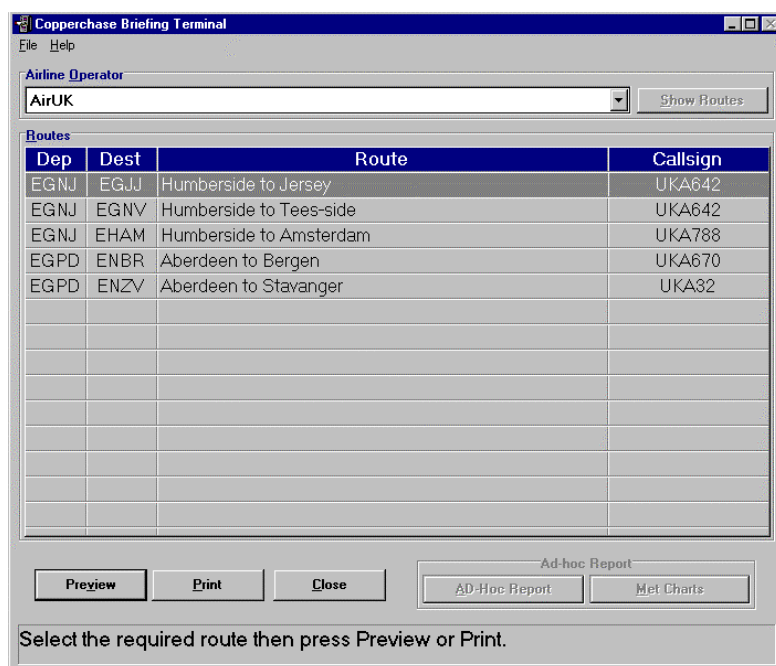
Copperchase Briefing Terminal

File Help

Airline Operator

AirUK

Show Routes

Routes

| Dep | Dest | Route | Callsign |
|---|---|---|---|
| EGNJ | EGJJ | Humberside to Jersey | UKA642 |
| EGNJ | EGNV | Humberside to Tees-side | UKA642 |
| EGNJ | EHAM | Humberside to Amsterdam | UKA788 |
| EGPD | ENBR | Aberdeen to Bergen | UKA670 |
| EGPD | ENZV | Aberdeen to Stavanger | UKA32 |

Preview Print Close

Ad-hoc Report

AD-Hoc Report Met Charts

Select the required route then press Preview or Print.